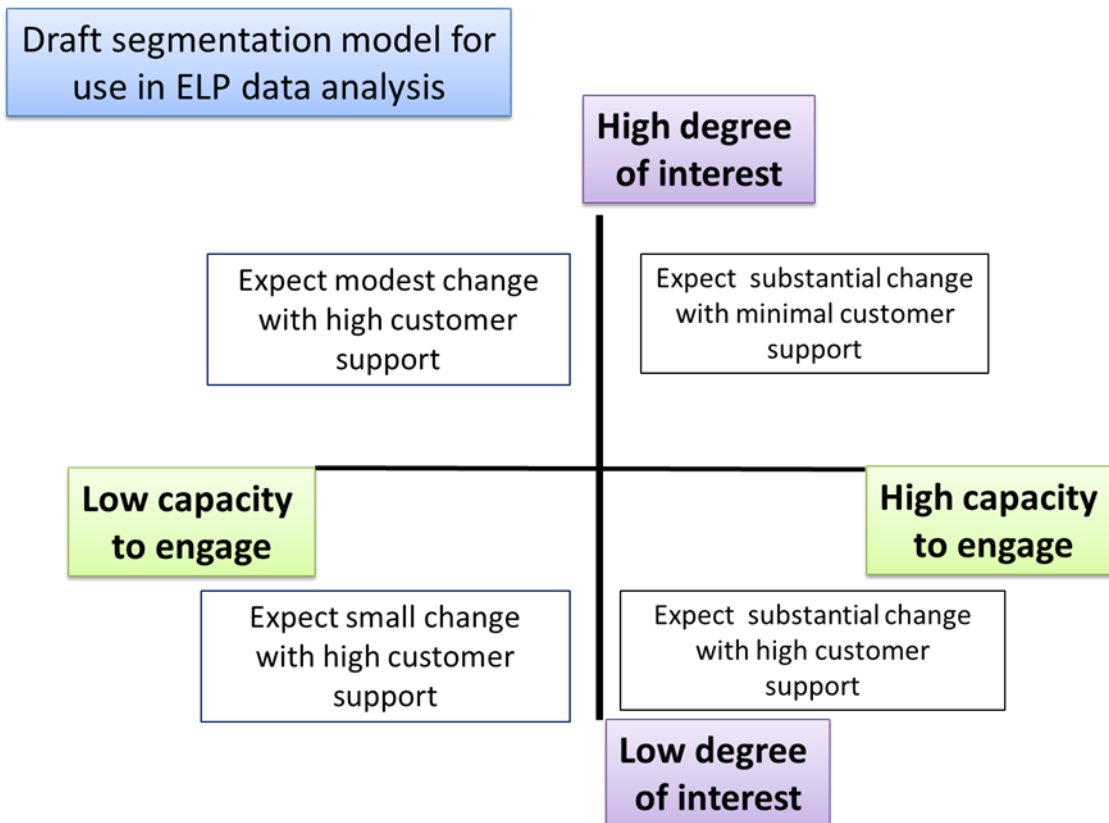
Draft segmentation model for use in ELP data analysis

High degree of interest

Expect modest change with high customer support

Expect substantial change with minimal customer support

Low capacity to engage

High capacity to engage

Expect small change with high customer support

Expect substantial change with high customer support

Low degree of interest